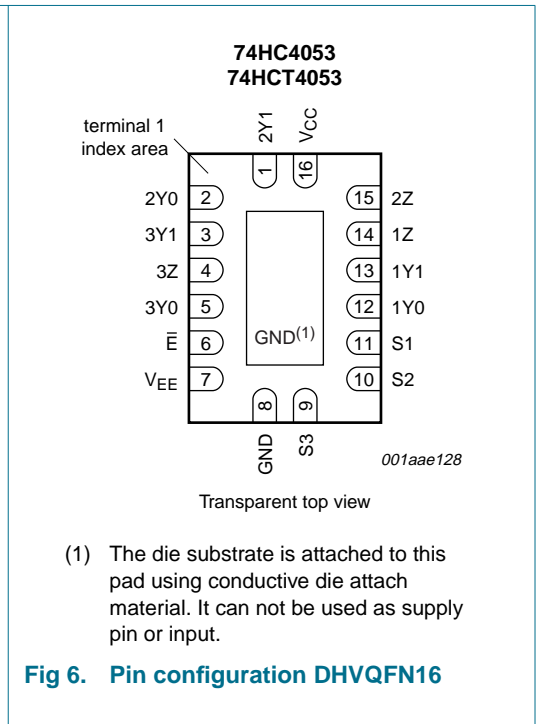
74HC4053
74HCT4053

terminal 1 index area

2Y1
$V_{CC}$
1
16

2Y0 2
3Y1 3
3Z 4
3Y0 5
$\bar{E}$ 6
$V_{EE}$ 7

15 2Z
14 1Z
13 1Y1
12 1Y0
11 S1
10 S2

GND$^{(1)}$

8
9
GND
S3

001aae128

Transparent top view

(1) The die substrate is attached to this pad using conductive die attach material. It can not be used as supply pin or input.

Fig 6. Pin configuration DHVQFN16